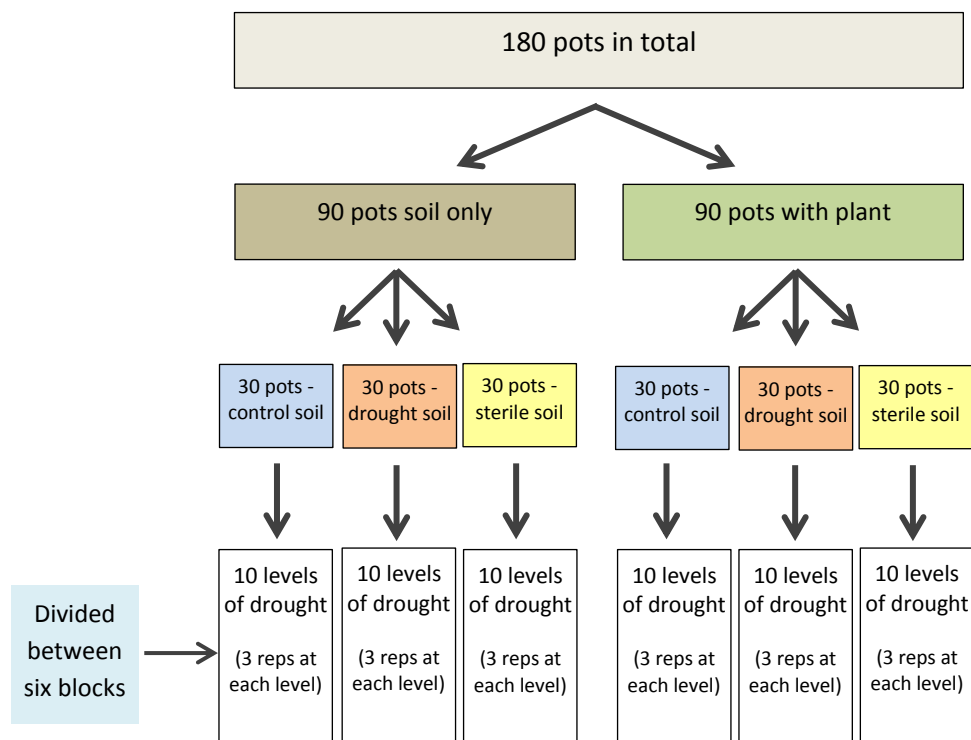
180 pots in total

90 pots soil only

90 pots with plant

30 pots - control soil

30 pots - drought soil

30 pots - sterile soil

30 pots - control soil

30 pots - drought soil

30 pots - sterile soil

Divided between six blocks

10 levels of drought

(3 reps at each level)

10 levels of drought

(3 reps at each level)

10 levels of drought

(3 reps at each level)

10 levels of drought

(3 reps at each level)

10 levels of drought

(3 reps at each level)

10 levels of drought

(3 reps at each level)